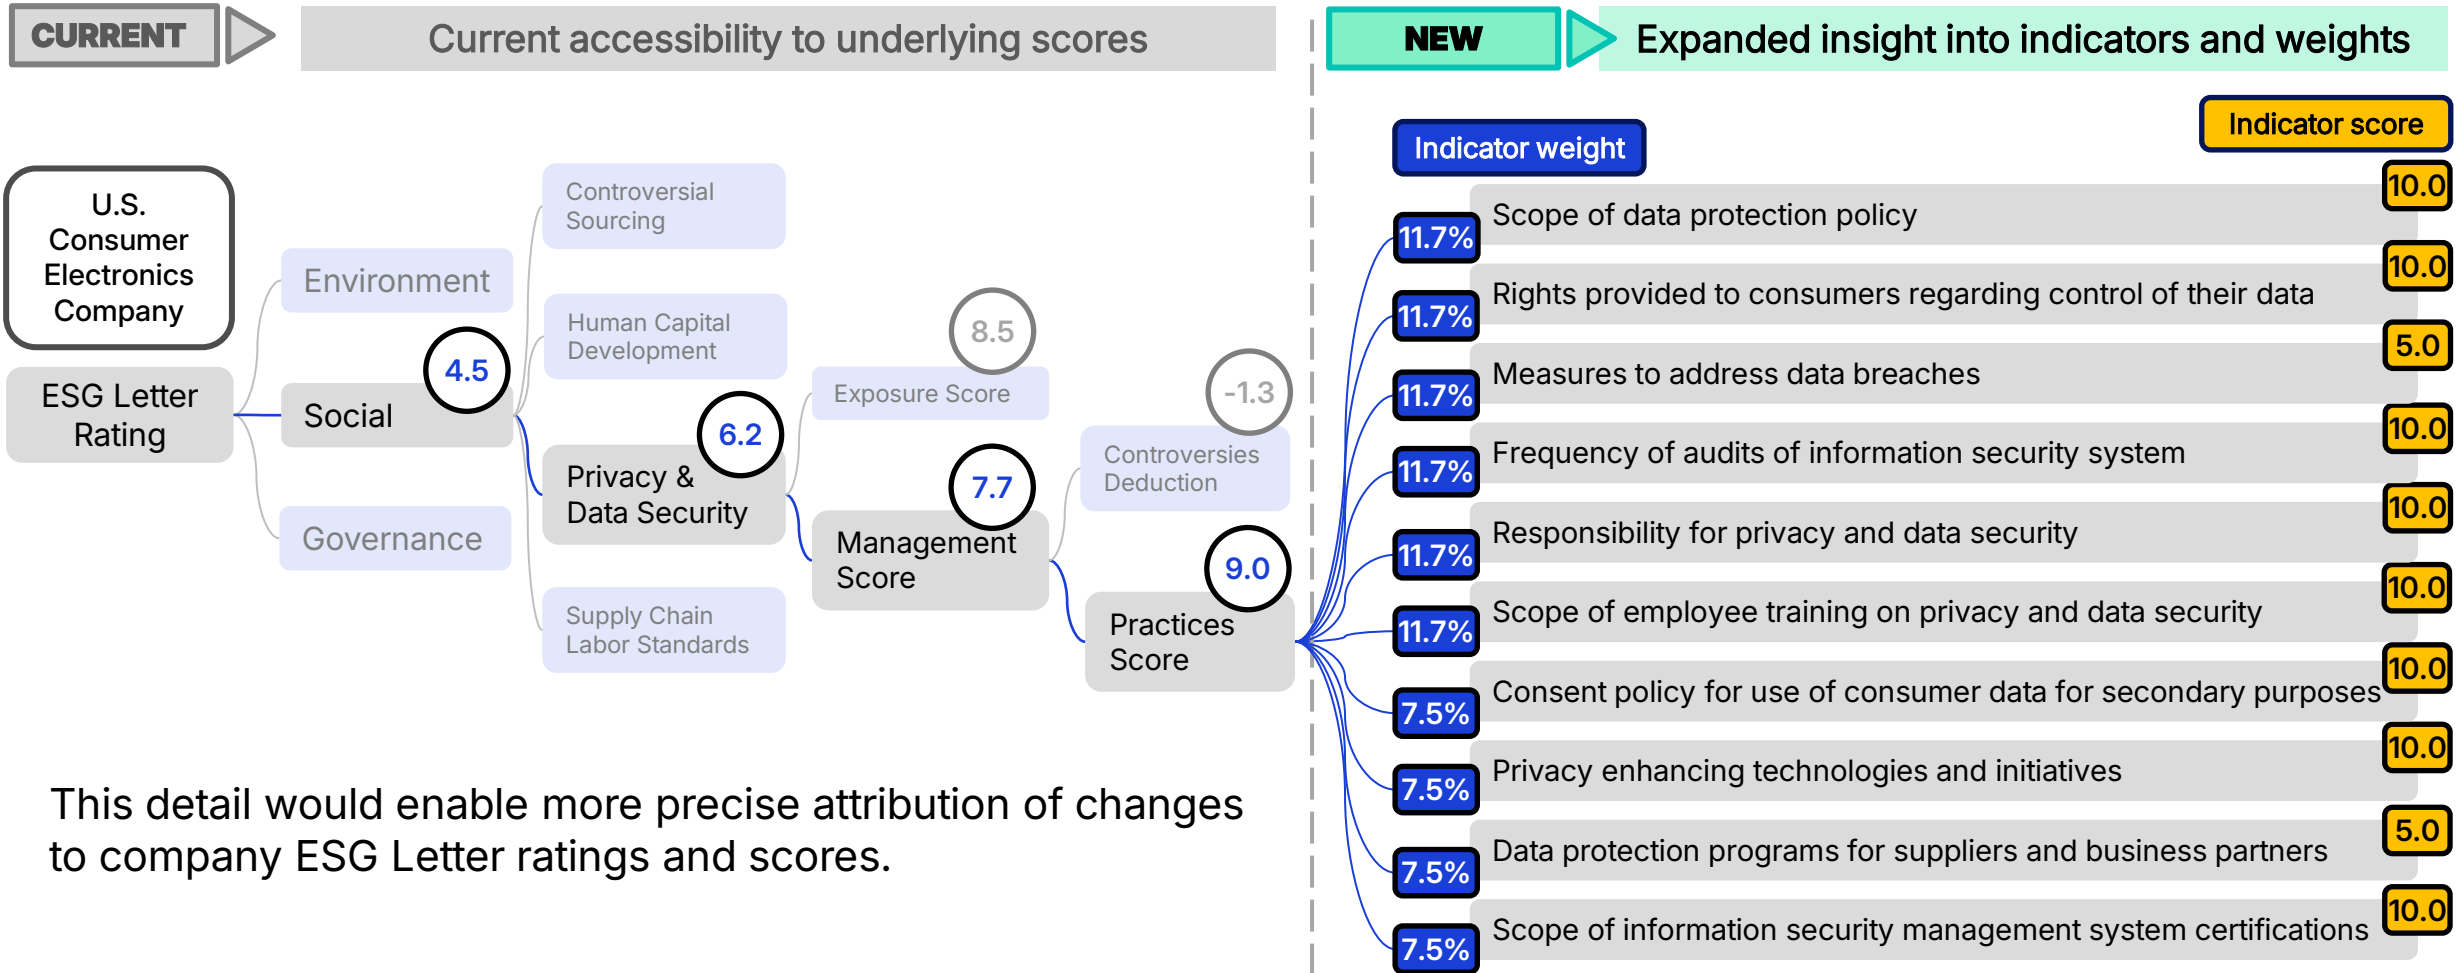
CURRENT

Current accessibility to underlying scores

U.S. Consumer Electronics Company

ESG Letter Rating

Environment

Social

4.5

Governance

Controversial Sourcing

Human Capital Development

Privacy & Data Security

6.2

Supply Chain Labor Standards

8.5

Exposure Score

Management Score

7.7

-1.3

Controversies Deduction

Practices Score

9.0

This detail would enable more precise attribution of changes to company ESG Letter ratings and scores.

NEW

Expanded insight into indicators and weights

Indicator weight

Indicator score

| Indicator weight | Indicator | Indicator score |
|---|---|---|
| 11.7% | Scope of data protection policy | 10.0 |
| 11.7% | Rights provided to consumers regarding control of their data | 10.0 |
| 11.7% | Measures to address data breaches | 5.0 |
| 11.7% | Frequency of audits of information security system | 10.0 |
| 11.7% | Responsibility for privacy and data security | 10.0 |
| 11.7% | Scope of employee training on privacy and data security | 10.0 |
| 7.5% | Consent policy for use of consumer data for secondary purposes | 10.0 |
| 7.5% | Privacy enhancing technologies and initiatives | 10.0 |
| 7.5% | Data protection programs for suppliers and business partners | 5.0 |
| 7.5% | Scope of information security management system certifications | 10.0 |